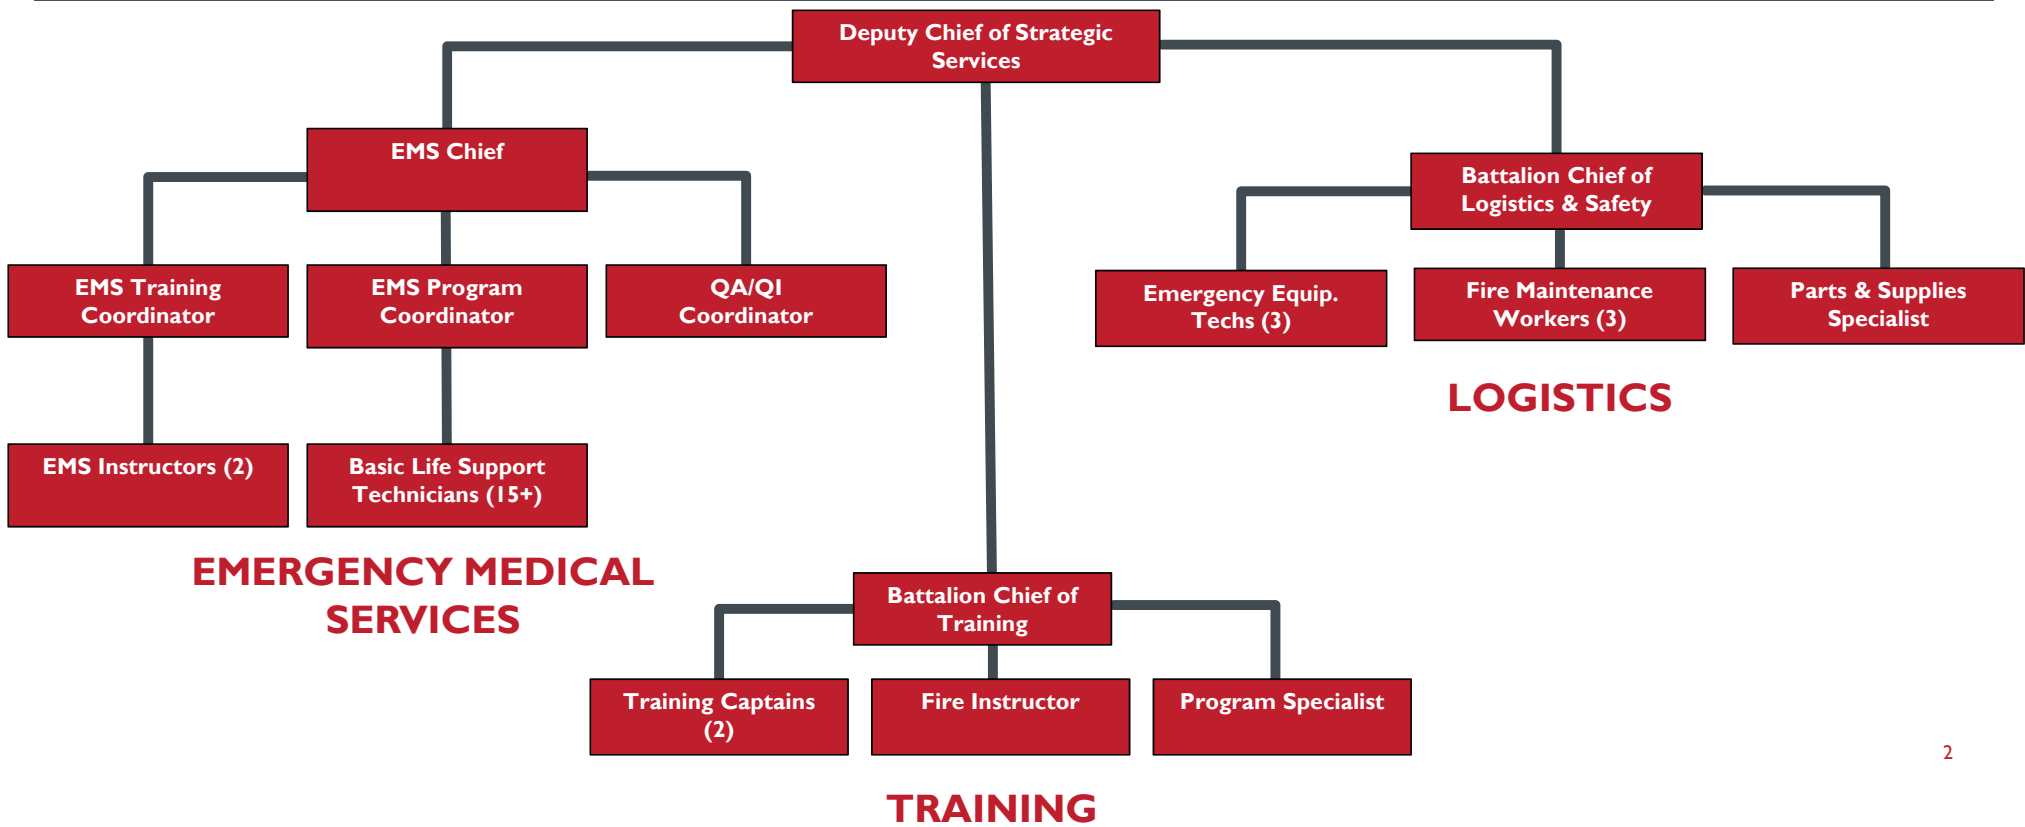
Deputy Chief of Strategic Services

EMS Chief

EMS Training Coordinator

EMS Program Coordinator

QA/QI Coordinator

EMS Instructors (2)

Basic Life Support Technicians (15+)

EMERGENCY MEDICAL SERVICES

Battalion Chief of Logistics & Safety

Emergency Equip. Techs (3)

Fire Maintenance Workers (3)

Parts & Supplies Specialist

LOGISTICS

Battalion Chief of Training

Training Captains (2)

Fire Instructor

Program Specialist

TRAINING

2